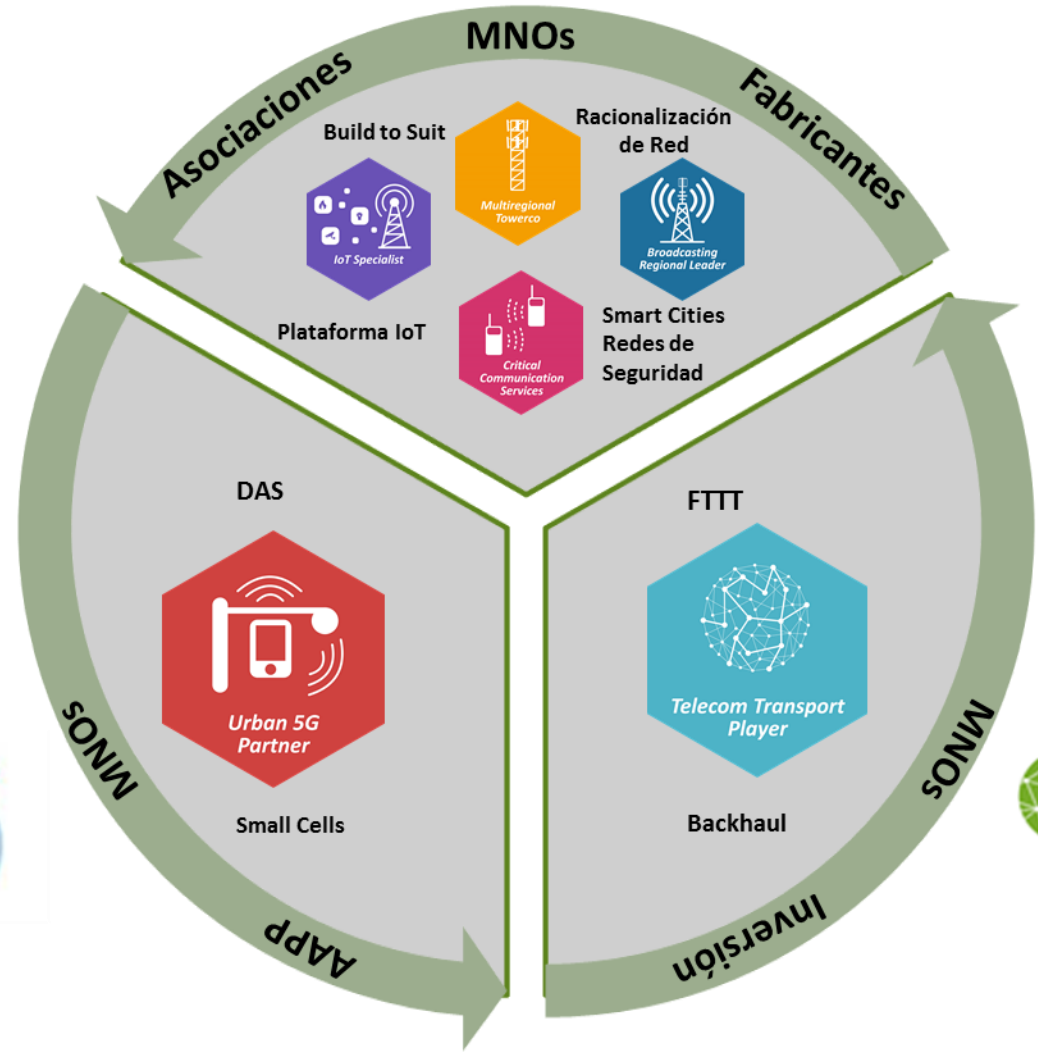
MNOs
Asociaciones
Fabricantes

Build to Suit
Multiregional Towerco
Racionalización de Red
IoT Specialist
Broadcasting Regional Leader
Plataforma IoT
Critical Communication Services
Smart Cities Redes de Seguridad

DAS
Urban 5G Partner
Small Cells

FTTT
Telecom Transport Player
Backhaul

MNOs
AApp
MNOs
Inversión